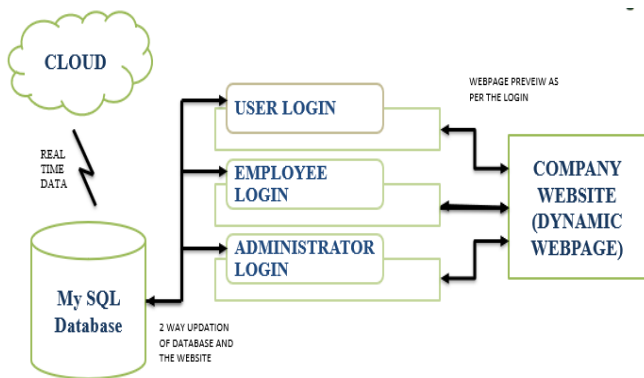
CLOUD

REAL TIME DATA

My SQL Database

2 WAY UPDATION OF DATABASE AND THE WEBSITE

USER LOGIN

EMPLOYEE LOGIN

ADMINISTRATOR LOGIN

WEBPAGE PREVEIW AS PER THE LOGIN

COMPANY WEBSITE (DYNAMIC WEBPAGE)